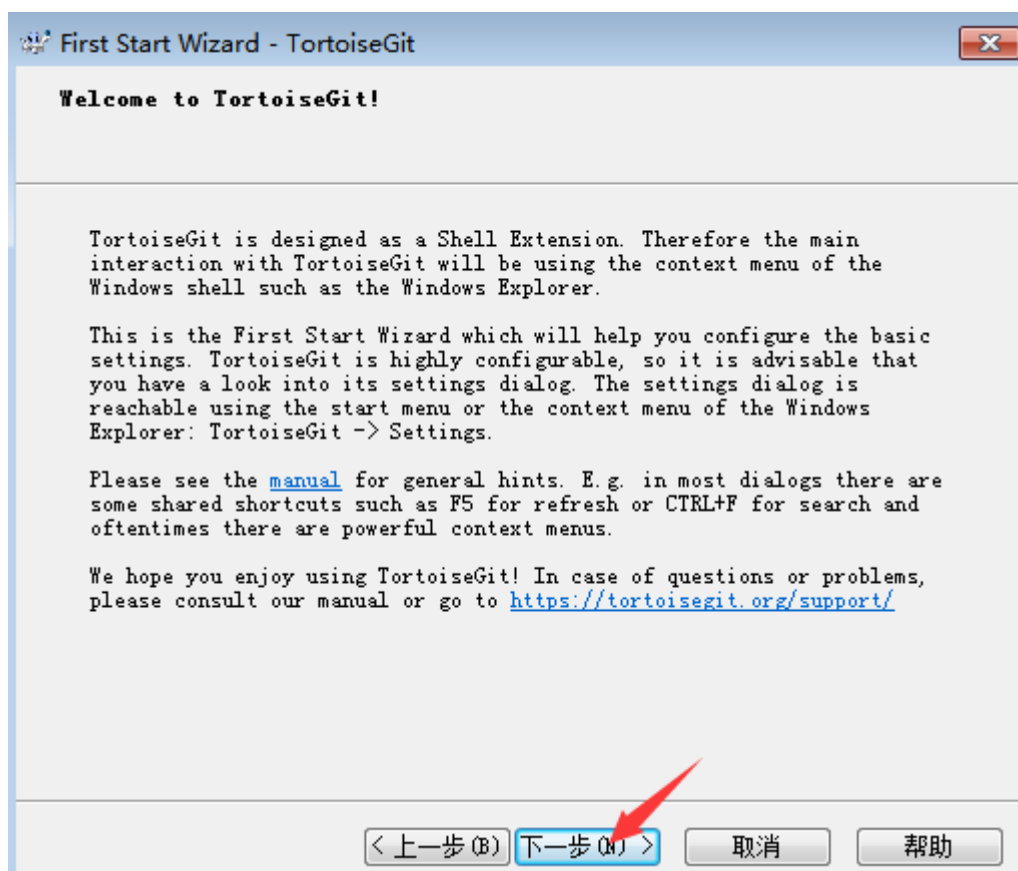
First Start Wizard - TortoiseGit

Welcome to TortoiseGit!

TortoiseGit is designed as a Shell Extension. Therefore the main interaction with TortoiseGit will be using the context menu of the Windows shell such as the Windows Explorer.

This is the First Start Wizard which will help you configure the basic settings. TortoiseGit is highly configurable, so it is advisable that you have a look into its settings dialog. The settings dialog is reachable using the start menu or the context menu of the Windows Explorer: TortoiseGit -> Settings.

Please see the manual for general hints. E.g. in most dialogs there are some shared shortcuts such as F5 for refresh or CTRL+F for search and oftentimes there are powerful context menus.

We hope you enjoy using TortoiseGit! In case of questions or problems, please consult our manual or go to https://tortoisegit.org/support/

< 上一步(B) 下一步(N) > 取消 帮助